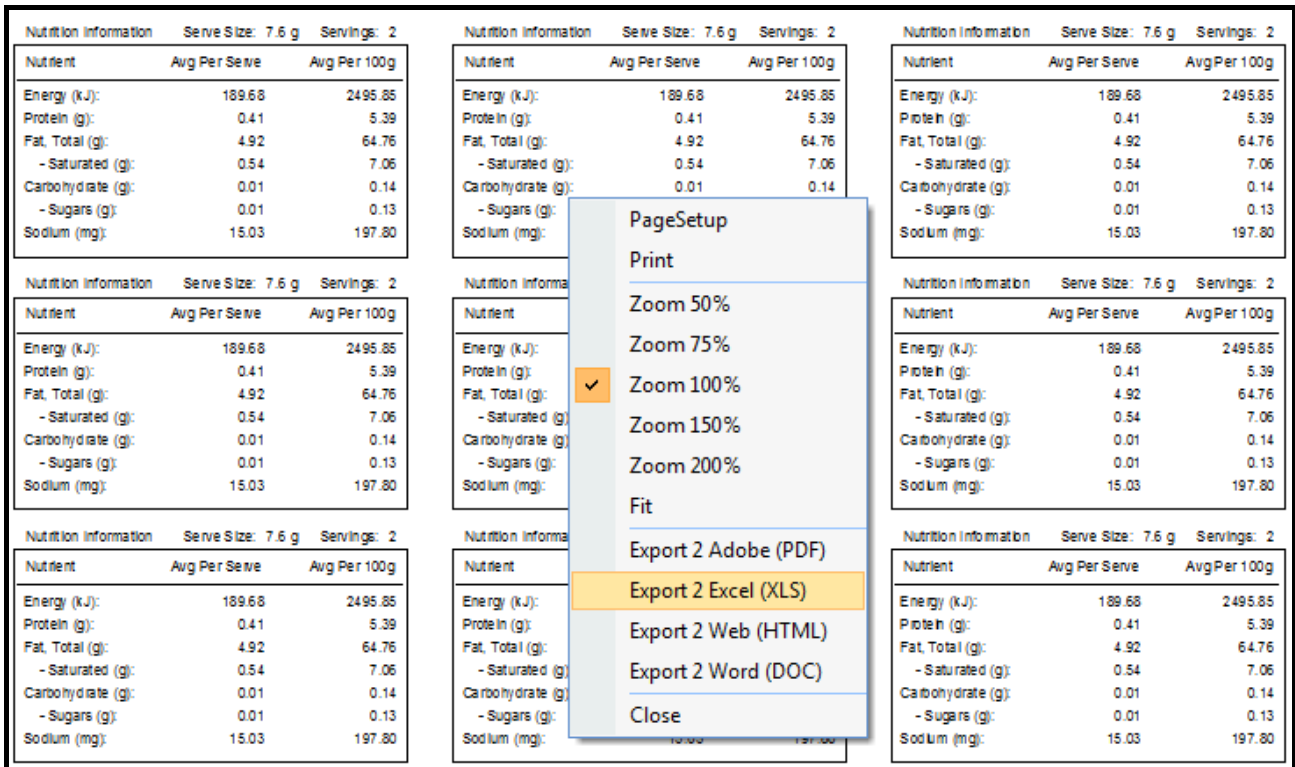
Nutrition Information Serve Size: 7.6 g Servings: 2

| Nutrient | Avg Per Serve | Avg Per 100g |
|---|---|---|
| Energy (kJ): | 189.68 | 2495.85 |
| Protein (g): | 0.41 | 5.39 |
| Fat, Total (g): | 4.92 | 64.76 |
| - Saturated (g): | 0.54 | 7.06 |
| Carbohydrate (g): | 0.01 | 0.14 |
| - Sugars (g): | 0.01 | 0.13 |
| Sodium (mg): | 15.03 | 197.80 |

Nutrition Information Serve Size: 7.6 g Servings: 2

| Nutrient | Avg Per Serve | Avg Per 100g |
|---|---|---|
| Energy (kJ): | 189.68 | 2495.85 |
| Protein (g): | 0.41 | 5.39 |
| Fat, Total (g): | 4.92 | 64.76 |
| - Saturated (g): | 0.54 | 7.06 |
| Carbohydrate (g): | 0.01 | 0.14 |
| - Sugars (g): | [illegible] | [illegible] |
| Sodium (mg): | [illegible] | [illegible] |

Nutrition Information Serve Size: 7.6 g Servings: 2

| Nutrient | Avg Per Serve | Avg Per 100g |
|---|---|---|
| Energy (kJ): | 189.68 | 2495.85 |
| Protein (g): | 0.41 | 5.39 |
| Fat, Total (g): | 4.92 | 64.76 |
| - Saturated (g): | 0.54 | 7.06 |
| Carbohydrate (g): | 0.01 | 0.14 |
| - Sugars (g): | 0.01 | 0.13 |
| Sodium (mg): | 15.03 | 197.80 |

Nutrition Information Serve Size: 7.6 g Servings: 2

| Nutrient | Avg Per Serve | Avg Per 100g |
|---|---|---|
| Energy (kJ): | 189.68 | 2495.85 |
| Protein (g): | 0.41 | 5.39 |
| Fat, Total (g): | 4.92 | 64.76 |
| - Saturated (g): | 0.54 | 7.06 |
| Carbohydrate (g): | 0.01 | 0.14 |
| - Sugars (g): | 0.01 | 0.13 |
| Sodium (mg): | 15.03 | 197.80 |

Nutrition Informa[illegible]

| Nutrient | | |
|---|---|---|
| Energy (kJ): | | |
| Protein (g): | | |
| Fat, Total (g): | | |
| - Saturated (g): | | |
| Carbohydrate (g): | | |
| - Sugars (g): | | |
| Sodium (mg): | | |

Nutrition Information Serve Size: 7.6 g Servings: 2

| Nutrient | Avg Per Serve | Avg Per 100g |
|---|---|---|
| Energy (kJ): | 189.68 | 2495.85 |
| Protein (g): | 0.41 | 5.39 |
| Fat, Total (g): | 4.92 | 64.76 |
| - Saturated (g): | 0.54 | 7.06 |
| Carbohydrate (g): | 0.01 | 0.14 |
| - Sugars (g): | 0.01 | 0.13 |
| Sodium (mg): | 15.03 | 197.80 |

Nutrition Information Serve Size: 7.6 g Servings: 2

| Nutrient | Avg Per Serve | Avg Per 100g |
|---|---|---|
| Energy (kJ): | 189.68 | 2495.85 |
| Protein (g): | 0.41 | 5.39 |
| Fat, Total (g): | 4.92 | 64.76 |
| - Saturated (g): | 0.54 | 7.06 |
| Carbohydrate (g): | 0.01 | 0.14 |
| - Sugars (g): | 0.01 | 0.13 |
| Sodium (mg): | 15.03 | 197.80 |

Nutrition Informa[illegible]

| Nutrient | | |
|---|---|---|
| Energy (kJ): | | |
| Protein (g): | | |
| Fat, Total (g): | | |
| - Saturated (g): | | |
| Carbohydrate (g): | | |
| - Sugars (g): | | |
| Sodium (mg): | 15.03 | 197.80 |

Nutrition Information Serve Size: 7.6 g Servings: 2

| Nutrient | Avg Per Serve | Avg Per 100g |
|---|---|---|
| Energy (kJ): | 189.68 | 2495.85 |
| Protein (g): | 0.41 | 5.39 |
| Fat, Total (g): | 4.92 | 64.76 |
| - Saturated (g): | 0.54 | 7.06 |
| Carbohydrate (g): | 0.01 | 0.14 |
| - Sugars (g): | 0.01 | 0.13 |
| Sodium (mg): | 15.03 | 197.80 |

PageSetup
Print
Zoom 50%
Zoom 75%
Zoom 100%
Zoom 150%
Zoom 200%
Fit
Export 2 Adobe (PDF)
Export 2 Excel (XLS)
Export 2 Web (HTML)
Export 2 Word (DOC)
Close